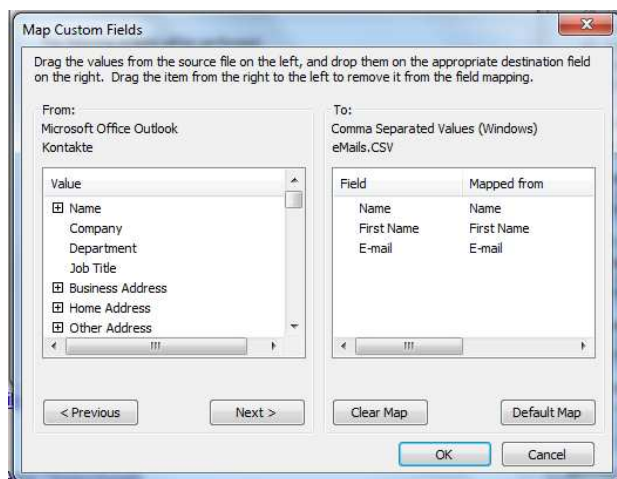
Map Custom Fields

Drag the values from the source file on the left, and drop them on the appropriate destination field on the right. Drag the item from the right to the left to remove it from the field mapping.

From:
Microsoft Office Outlook
Kontakte

Value
⊞ Name
Company
Department
Job Title
⊞ Business Address
⊞ Home Address
⊞ Other Address

< Previous
Next >

To:
Comma Separated Values (Windows)
eMails.CSV

| Field | Mapped from |
|---|---|
| Name | Name |
| First Name | First Name |
| E-mail | E-mail |

Clear Map
Default Map

OK
Cancel